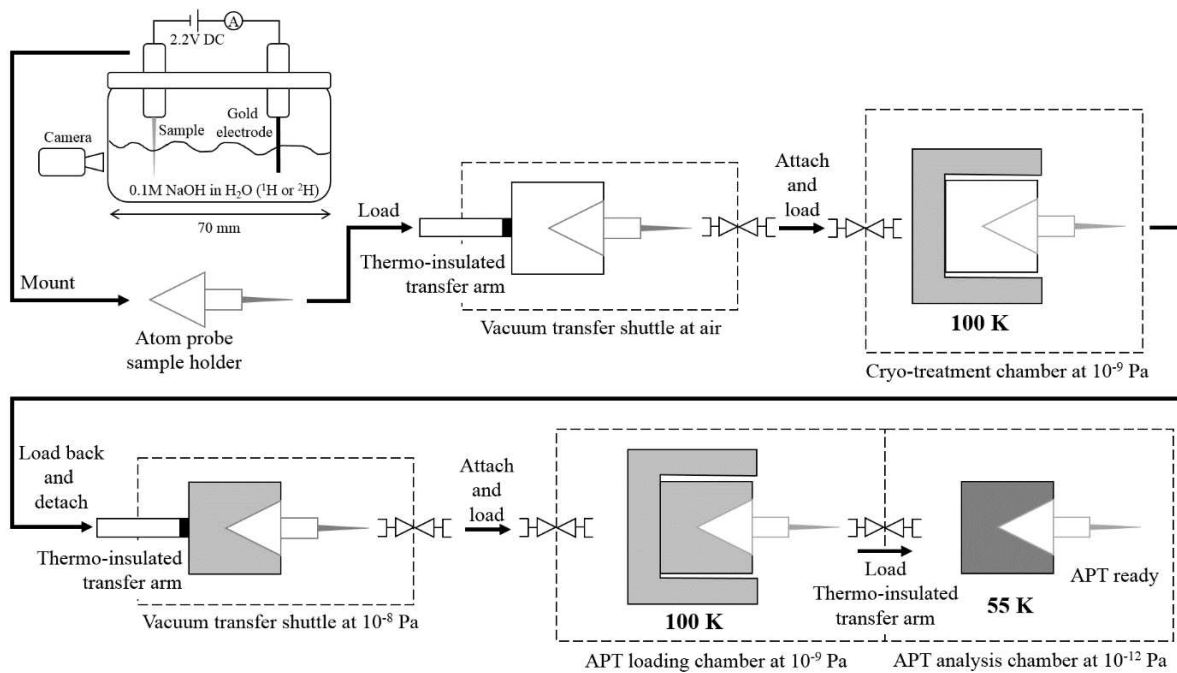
2.2V DC

A

Camera

Sample

Gold electrode

0.1M NaOH in $H_2O$ ($^1H$ or $^2H$)

70 mm

Mount

Atom probe sample holder

Load

Thermo-insulated transfer arm

Vacuum transfer shuttle at air

Attach and load

100 K

Cryo-treatment chamber at $10^{-9}$ Pa

Load back and detach

Thermo-insulated transfer arm

Vacuum transfer shuttle at $10^{-8}$ Pa

Attach and load

100 K

APT loading chamber at $10^{-9}$ Pa

Load

Thermo-insulated transfer arm

55 K

APT ready

APT analysis chamber at $10^{-12}$ Pa